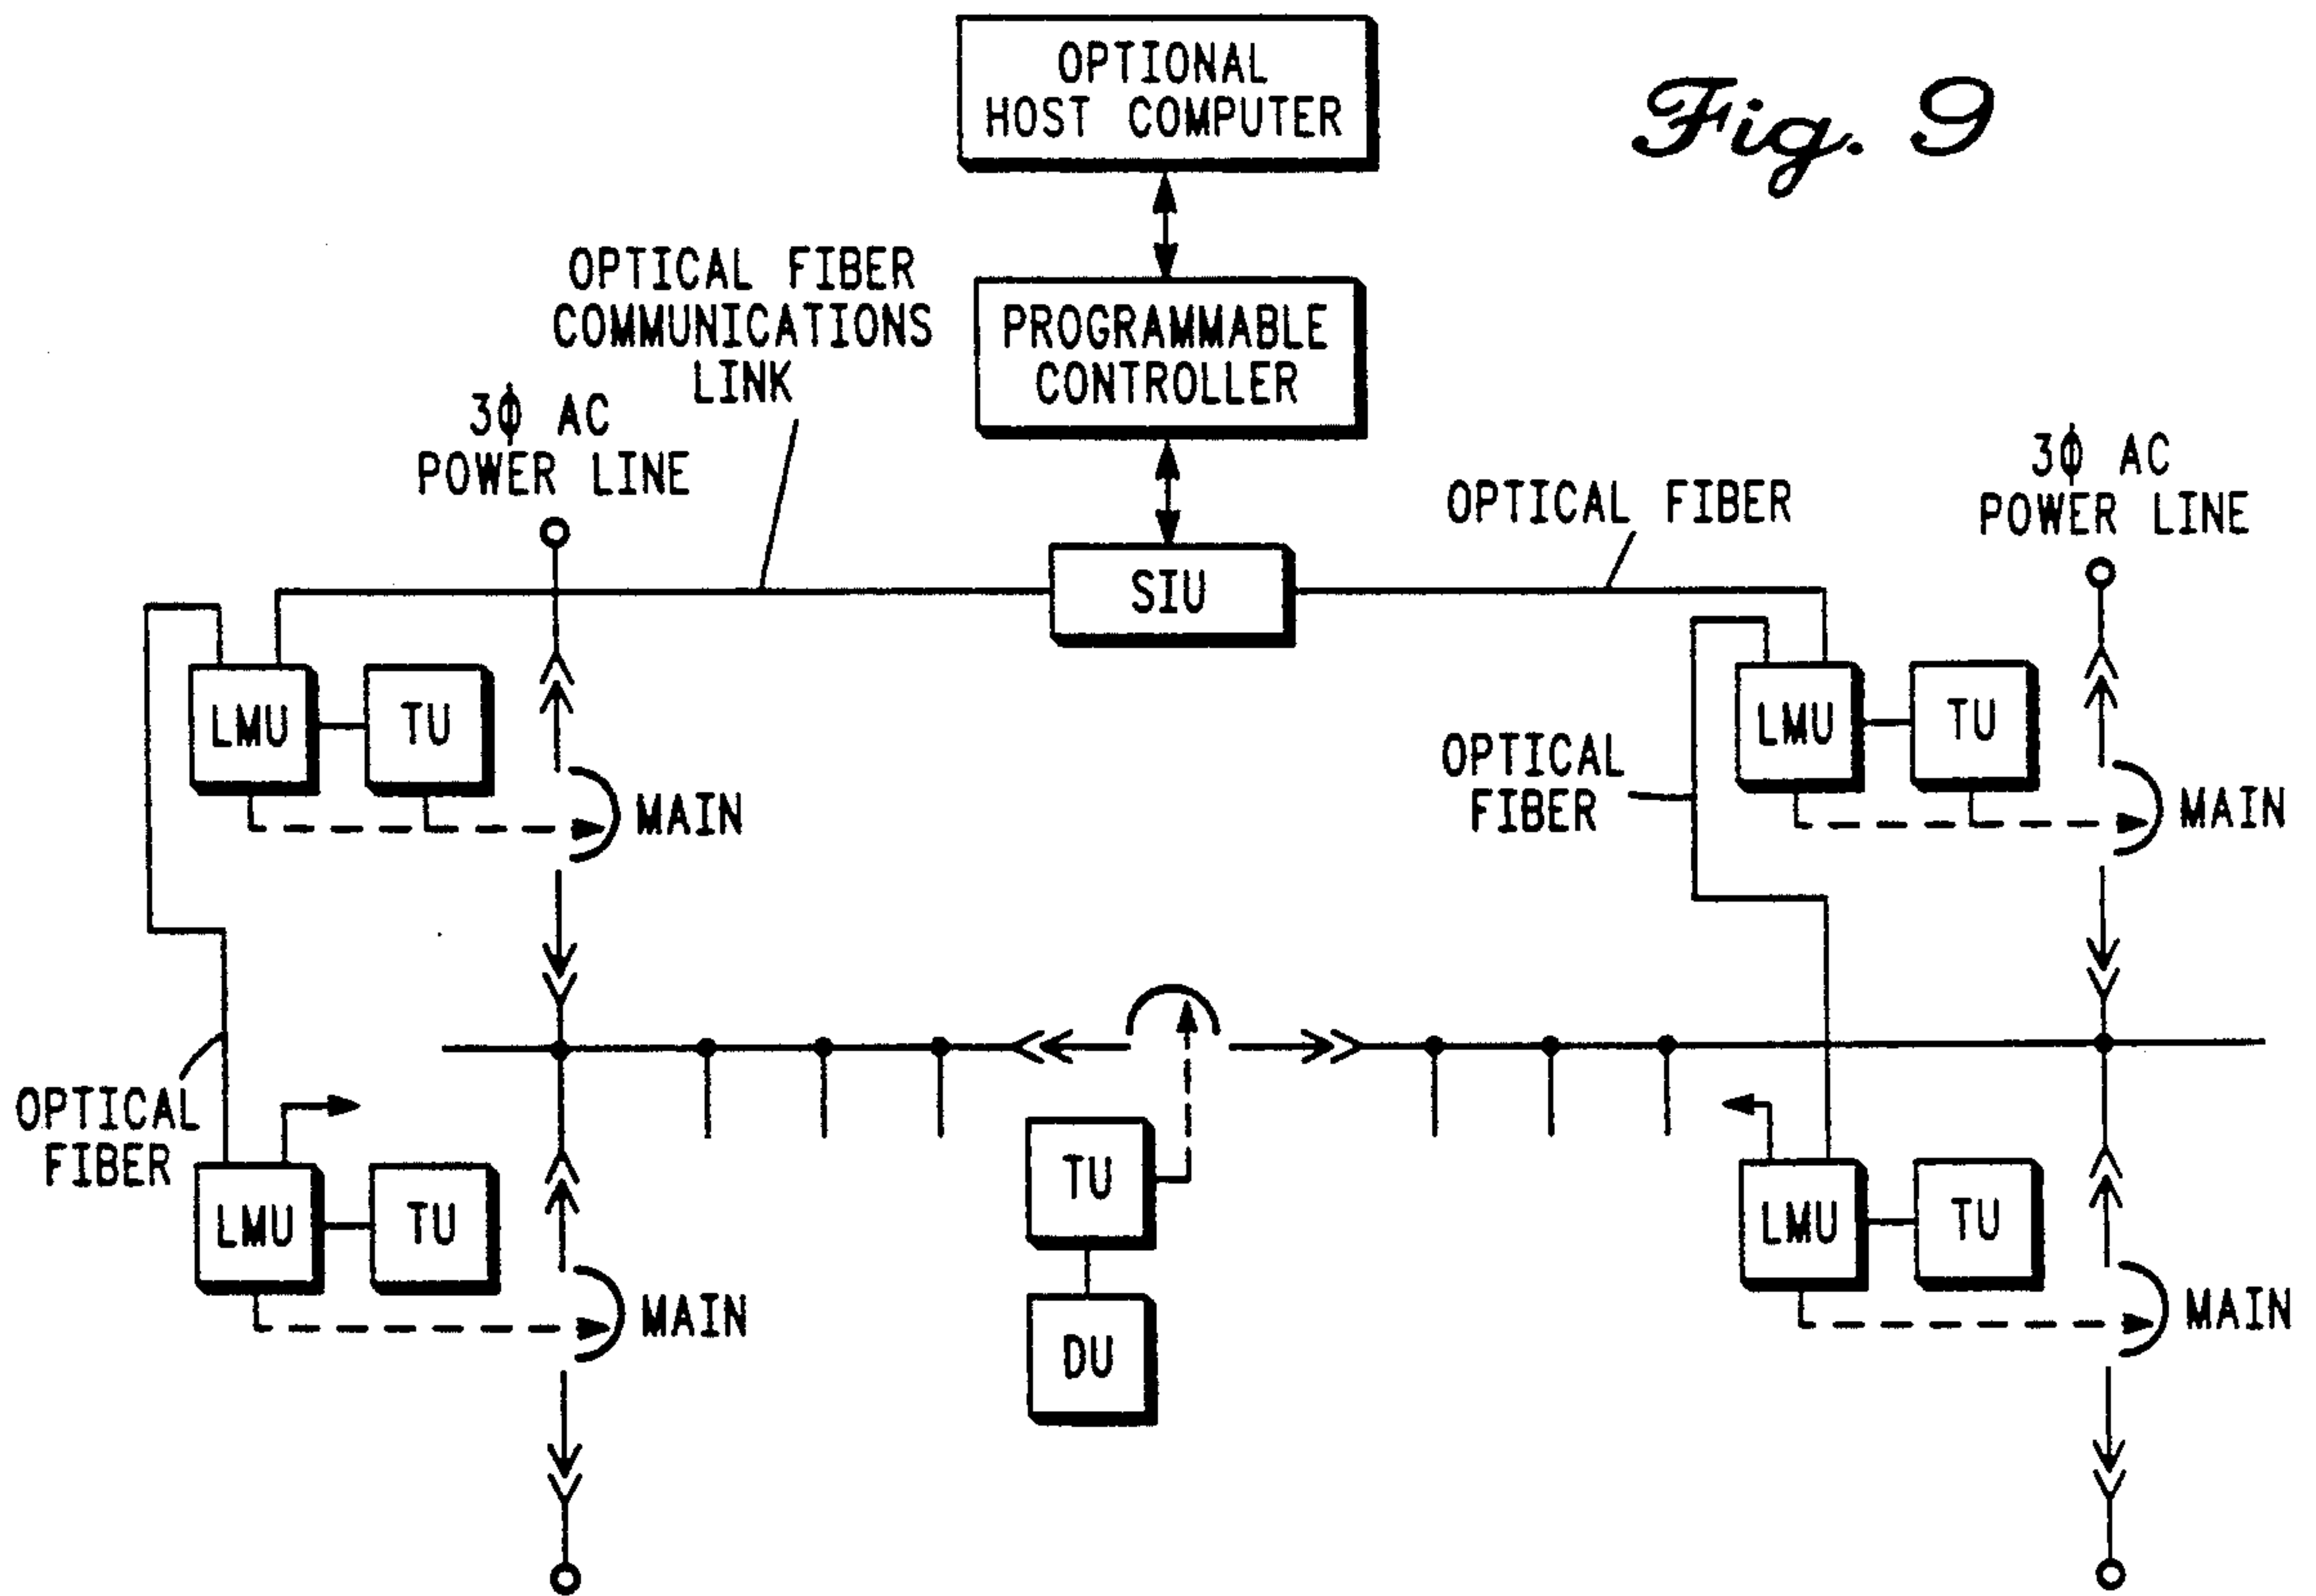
OPTIONAL HOST COMPUTER

Fig. 9

PROGRAMMABLE CONTROLLER

OPTICAL FIBER COMMUNICATIONS LINK

3$\phi$ AC POWER LINE

SIU

OPTICAL FIBER

3$\phi$ AC POWER LINE

LMU

TU

MAIN

OPTICAL FIBER

LMU

TU

MAIN

OPTICAL FIBER

LMU

TU

MAIN

TU

DU

LMU

TU

MAIN